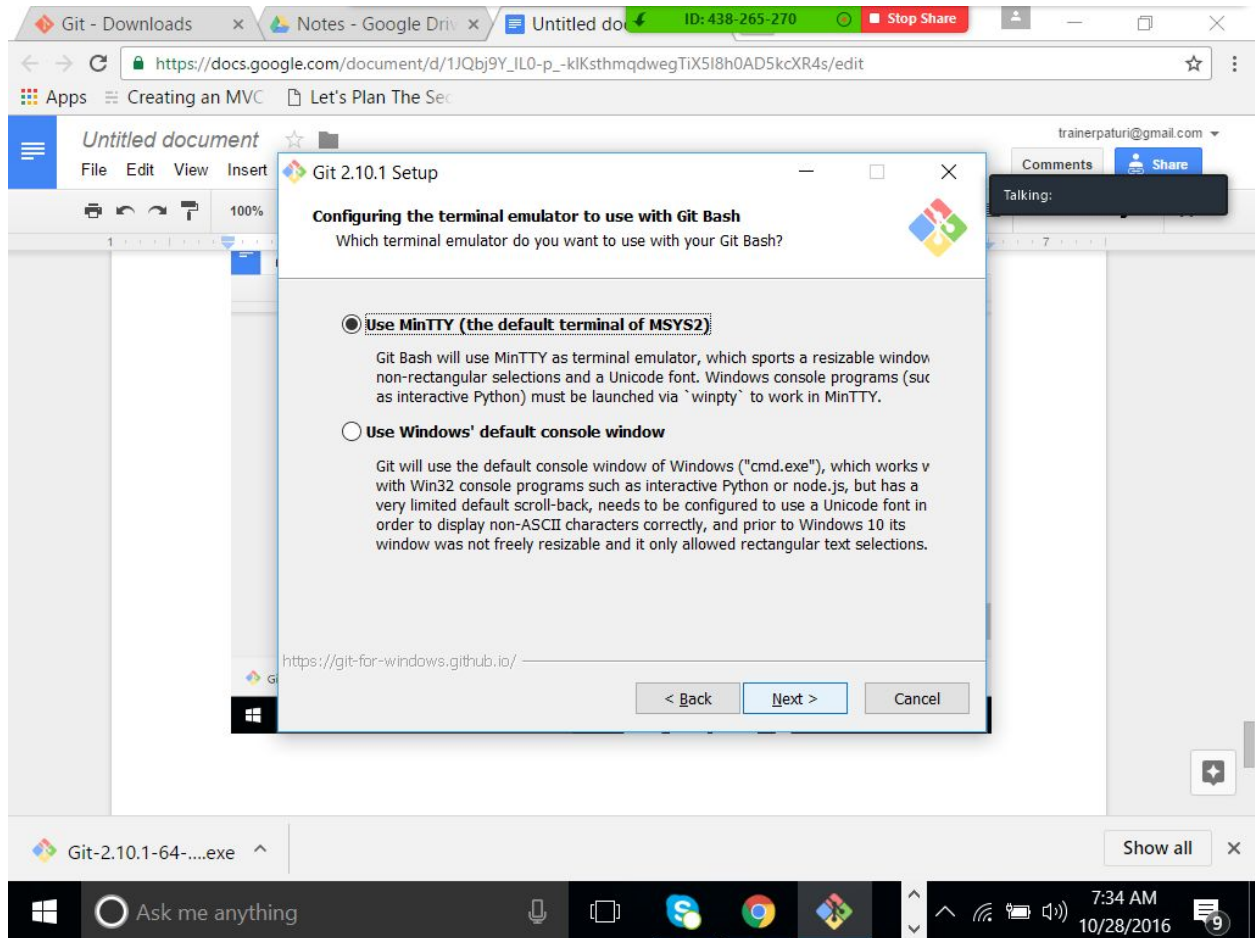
Git - Downloads × Notes - Google Driv × Untitled doc ID: 438-265-270 Stop Share

https://docs.google.com/document/d/1JQbj9Y_IL0-p_-klKsthmqdwegTiX5I8h0AD5kcXR4s/edit

Apps Creating an MVC Let's Plan The Sec

Untitled document

File Edit View Insert

100%

trainerpaturi@gmail.com

Comments Share

Talking:

Git 2.10.1 Setup

Configuring the terminal emulator to use with Git Bash
Which terminal emulator do you want to use with your Git Bash?

Use MinTTY (the default terminal of MSYS2)

Git Bash will use MinTTY as terminal emulator, which sports a resizable window non-rectangular selections and a Unicode font. Windows console programs (suc as interactive Python) must be launched via `winpty` to work in MinTTY.

Use Windows' default console window

Git will use the default console window of Windows ("cmd.exe"), which works v with Win32 console programs such as interactive Python or node.js, but has a very limited default scroll-back, needs to be configured to use a Unicode font in order to display non-ASCII characters correctly, and prior to Windows 10 its window was not freely resizable and it only allowed rectangular text selections.

https://git-for-windows.github.io/

< Back Next > Cancel

Git-2.10.1-64-....exe

Show all

Ask me anything

7:34 AM
10/28/2016

9